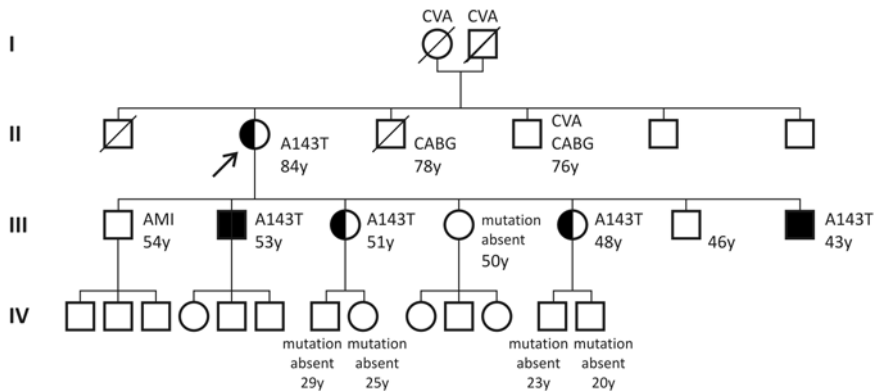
I
CVA CVA

II
A143T
84y
CABG
78y
CVA
CABG
76y

III
AMI
54y
A143T
53y
A143T
51y
mutation
absent
50y
A143T
48y
46y
A143T
43y

IV
mutation
absent
29y
mutation
absent
25y
mutation
absent
23y
mutation
absent
20y